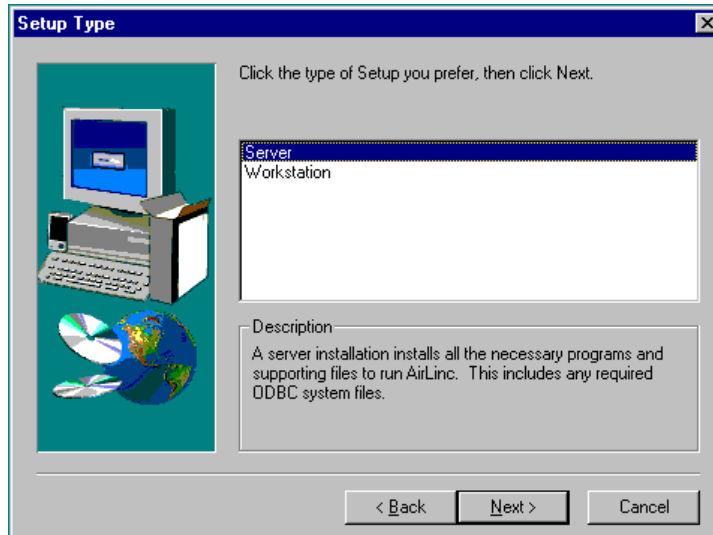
Setup Type

Click the type of Setup you prefer, then click Next.

Server
Workstation

Description

A server installation installs all the necessary programs and supporting files to run AirLinc. This includes any required ODBC system files.

< Back
Next >
Cancel